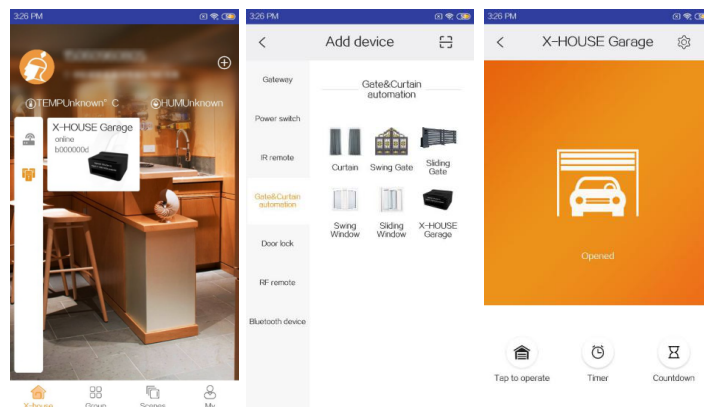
3:26 PM

TEMPUnknown° C

HUMUnknown

X-HOUSE Gerage
online
b000000d

X-house

Group

Scenes

My

3:26 PM

Add device

Gateway

Power switch

IR remote

Gete&Curtain automation

Door lock

RF remote

Bluetooth device

Gete&Curtain automation

Curtain

Swing Gate

Sliding Gate

Swing Window

Sliding Window

X-HOUSE Garage

3:26 PM

X-HOUSE Garage

Opened

Tap to operate

Timer

Countdown